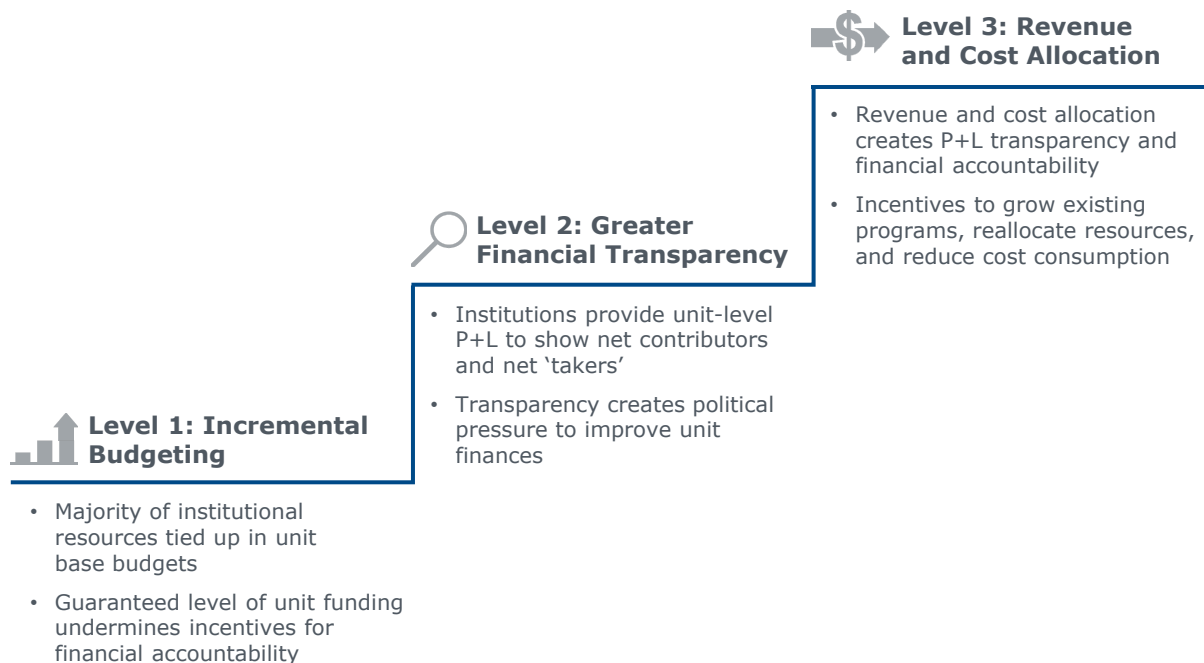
Level 1: Incremental Budgeting

• Majority of institutional resources tied up in unit base budgets

• Guaranteed level of unit funding undermines incentives for financial accountability

Level 2: Greater Financial Transparency

• Institutions provide unit-level P+L to show net contributors and net 'takers'

• Transparency creates political pressure to improve unit finances

Level 3: Revenue and Cost Allocation

• Revenue and cost allocation creates P+L transparency and financial accountability

• Incentives to grow existing programs, reallocate resources, and reduce cost consumption